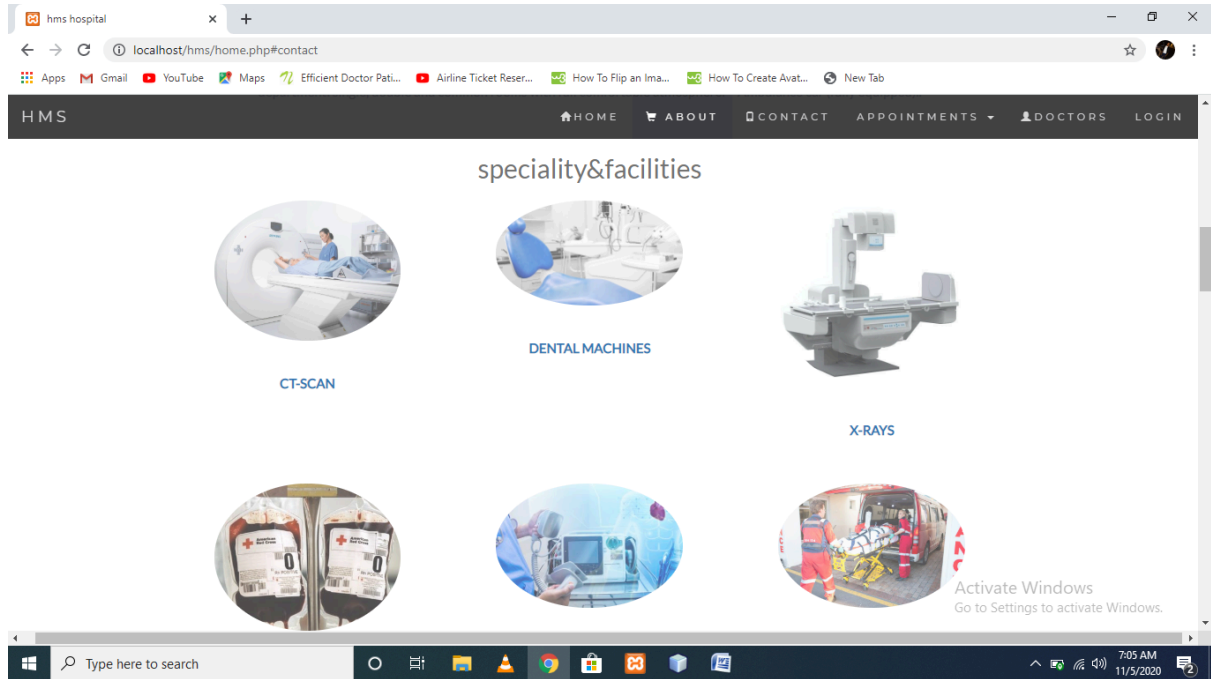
hms hospital

localhost/hms/home.php#contact

Apps Gmail YouTube Maps Efficient Doctor Pati... Airline Ticket Reser... How To Flip an Ima... How To Create Avat... New Tab

HMS

HOME ABOUT CONTACT APPOINTMENTS DOCTORS LOGIN

speciality&facilities

CT-SCAN

DENTAL MACHINES

X-RAYS

American Red Cross

O

American Red Cross

O

Activate Windows
Go to Settings to activate Windows.

Type here to search

7:05 AM
11/5/2020